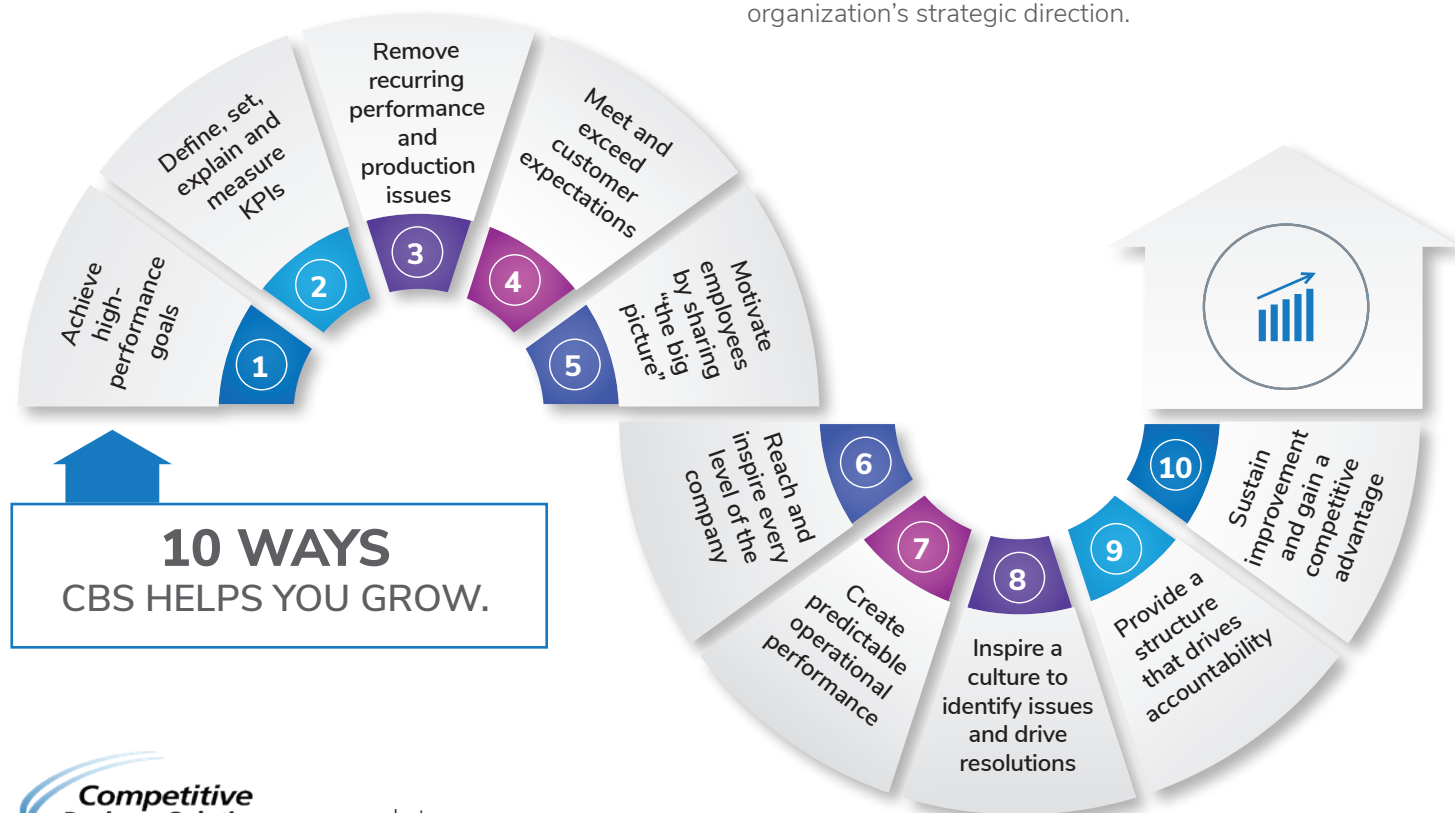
organization's strategic direction.

1
Achieve high-performance goals

2
Define, set, explain and measure KPIs

3
Remove recurring performance and production issues

4
Meet and exceed customer expectations

5
Motivate employees by sharing "the big picture"

6
Reach and inspire every level of the company

7
Create predictable operational performance

8
Inspire a culture to identify issues and drive resolutions

9
Provide a structure that drives accountability

10
Sustain improvement and gain a competitive advantage

10 WAYS
CBS HELPS YOU GROW.

Competitive
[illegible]